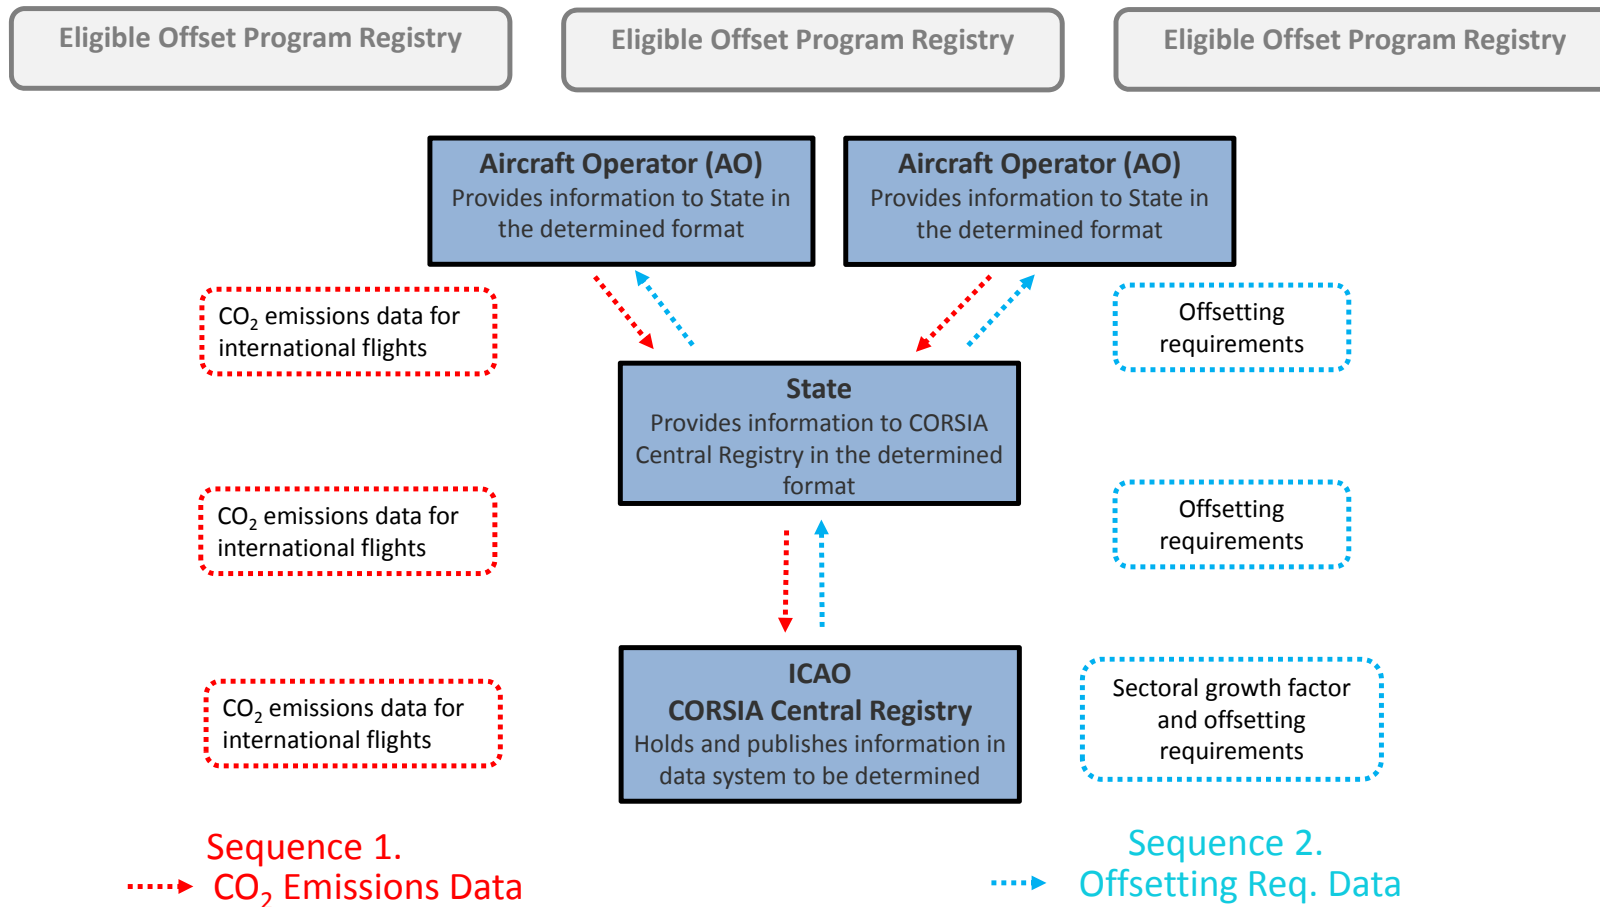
Eligible Offset Program Registry

Eligible Offset Program Registry

Eligible Offset Program Registry

**Aircraft Operator (AO)**
Provides information to State in the determined format

**Aircraft Operator (AO)**
Provides information to State in the determined format

$CO_2$ emissions data for international flights

Offsetting requirements

**State**
Provides information to CORSIA Central Registry in the determined format

$CO_2$ emissions data for international flights

Offsetting requirements

**ICAO**
**CORSIA Central Registry**
Holds and publishes information in data system to be determined

$CO_2$ emissions data for international flights

Sectoral growth factor and offsetting requirements

Sequence 1.
$CO_2$ Emissions Data

Sequence 2.
Offsetting Req. Data